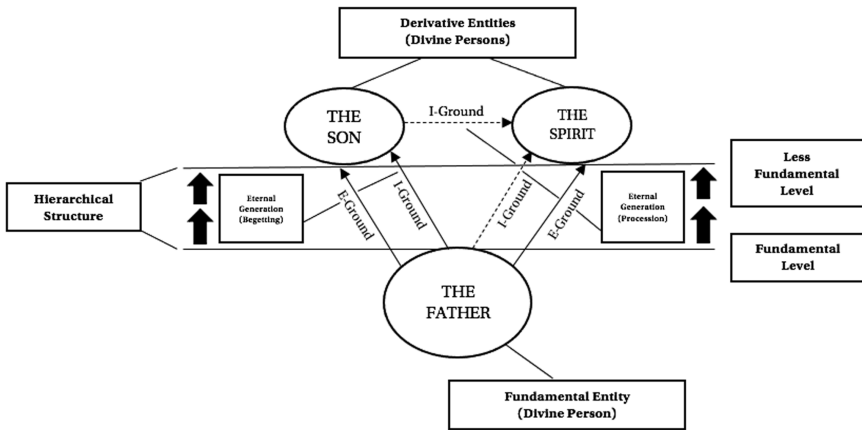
Derivative Entities
(Divine Persons)

THE SON

I-Ground

THE SPIRIT

Less Fundamental Level

Hierarchical Structure

Eternal Generation (Begetting)

E-Ground

I-Ground

I-Ground

E-Ground

Eternal Generation (Procession)

Fundamental Level

THE FATHER

Fundamental Entity
(Divine Person)